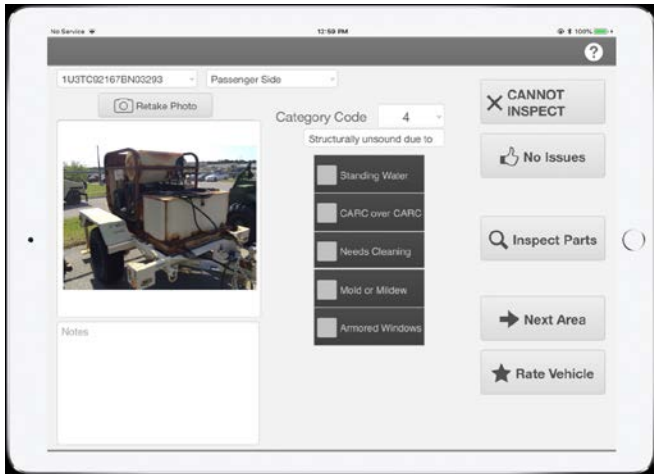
No Service 12:59 PM 100%

?

1U3TC92167BN03293

Passenger Side

Retake Photo

Category Code 4

Structurally unsound due to

Standing Water

CARC over CARC

Needs Cleaning

Mold or Mildew

Armored Windows

Notes

CANNOT INSPECT

No Issues

Inspect Parts

Next Area

Rate Vehicle